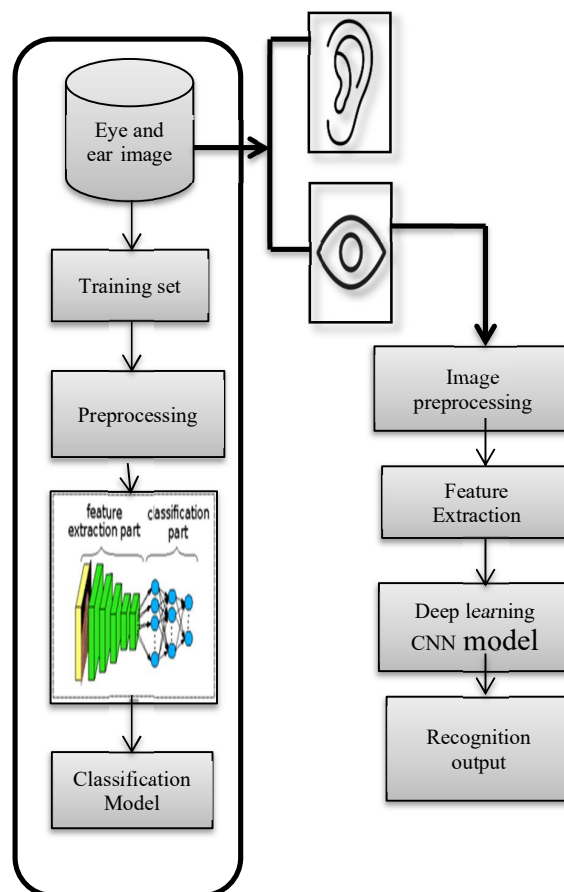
Eye and ear image

Training set

Preprocessing

feature extraction part

classification part

Classification Model

Image preprocessing

Feature Extraction

Deep learning CNN model

Recognition output